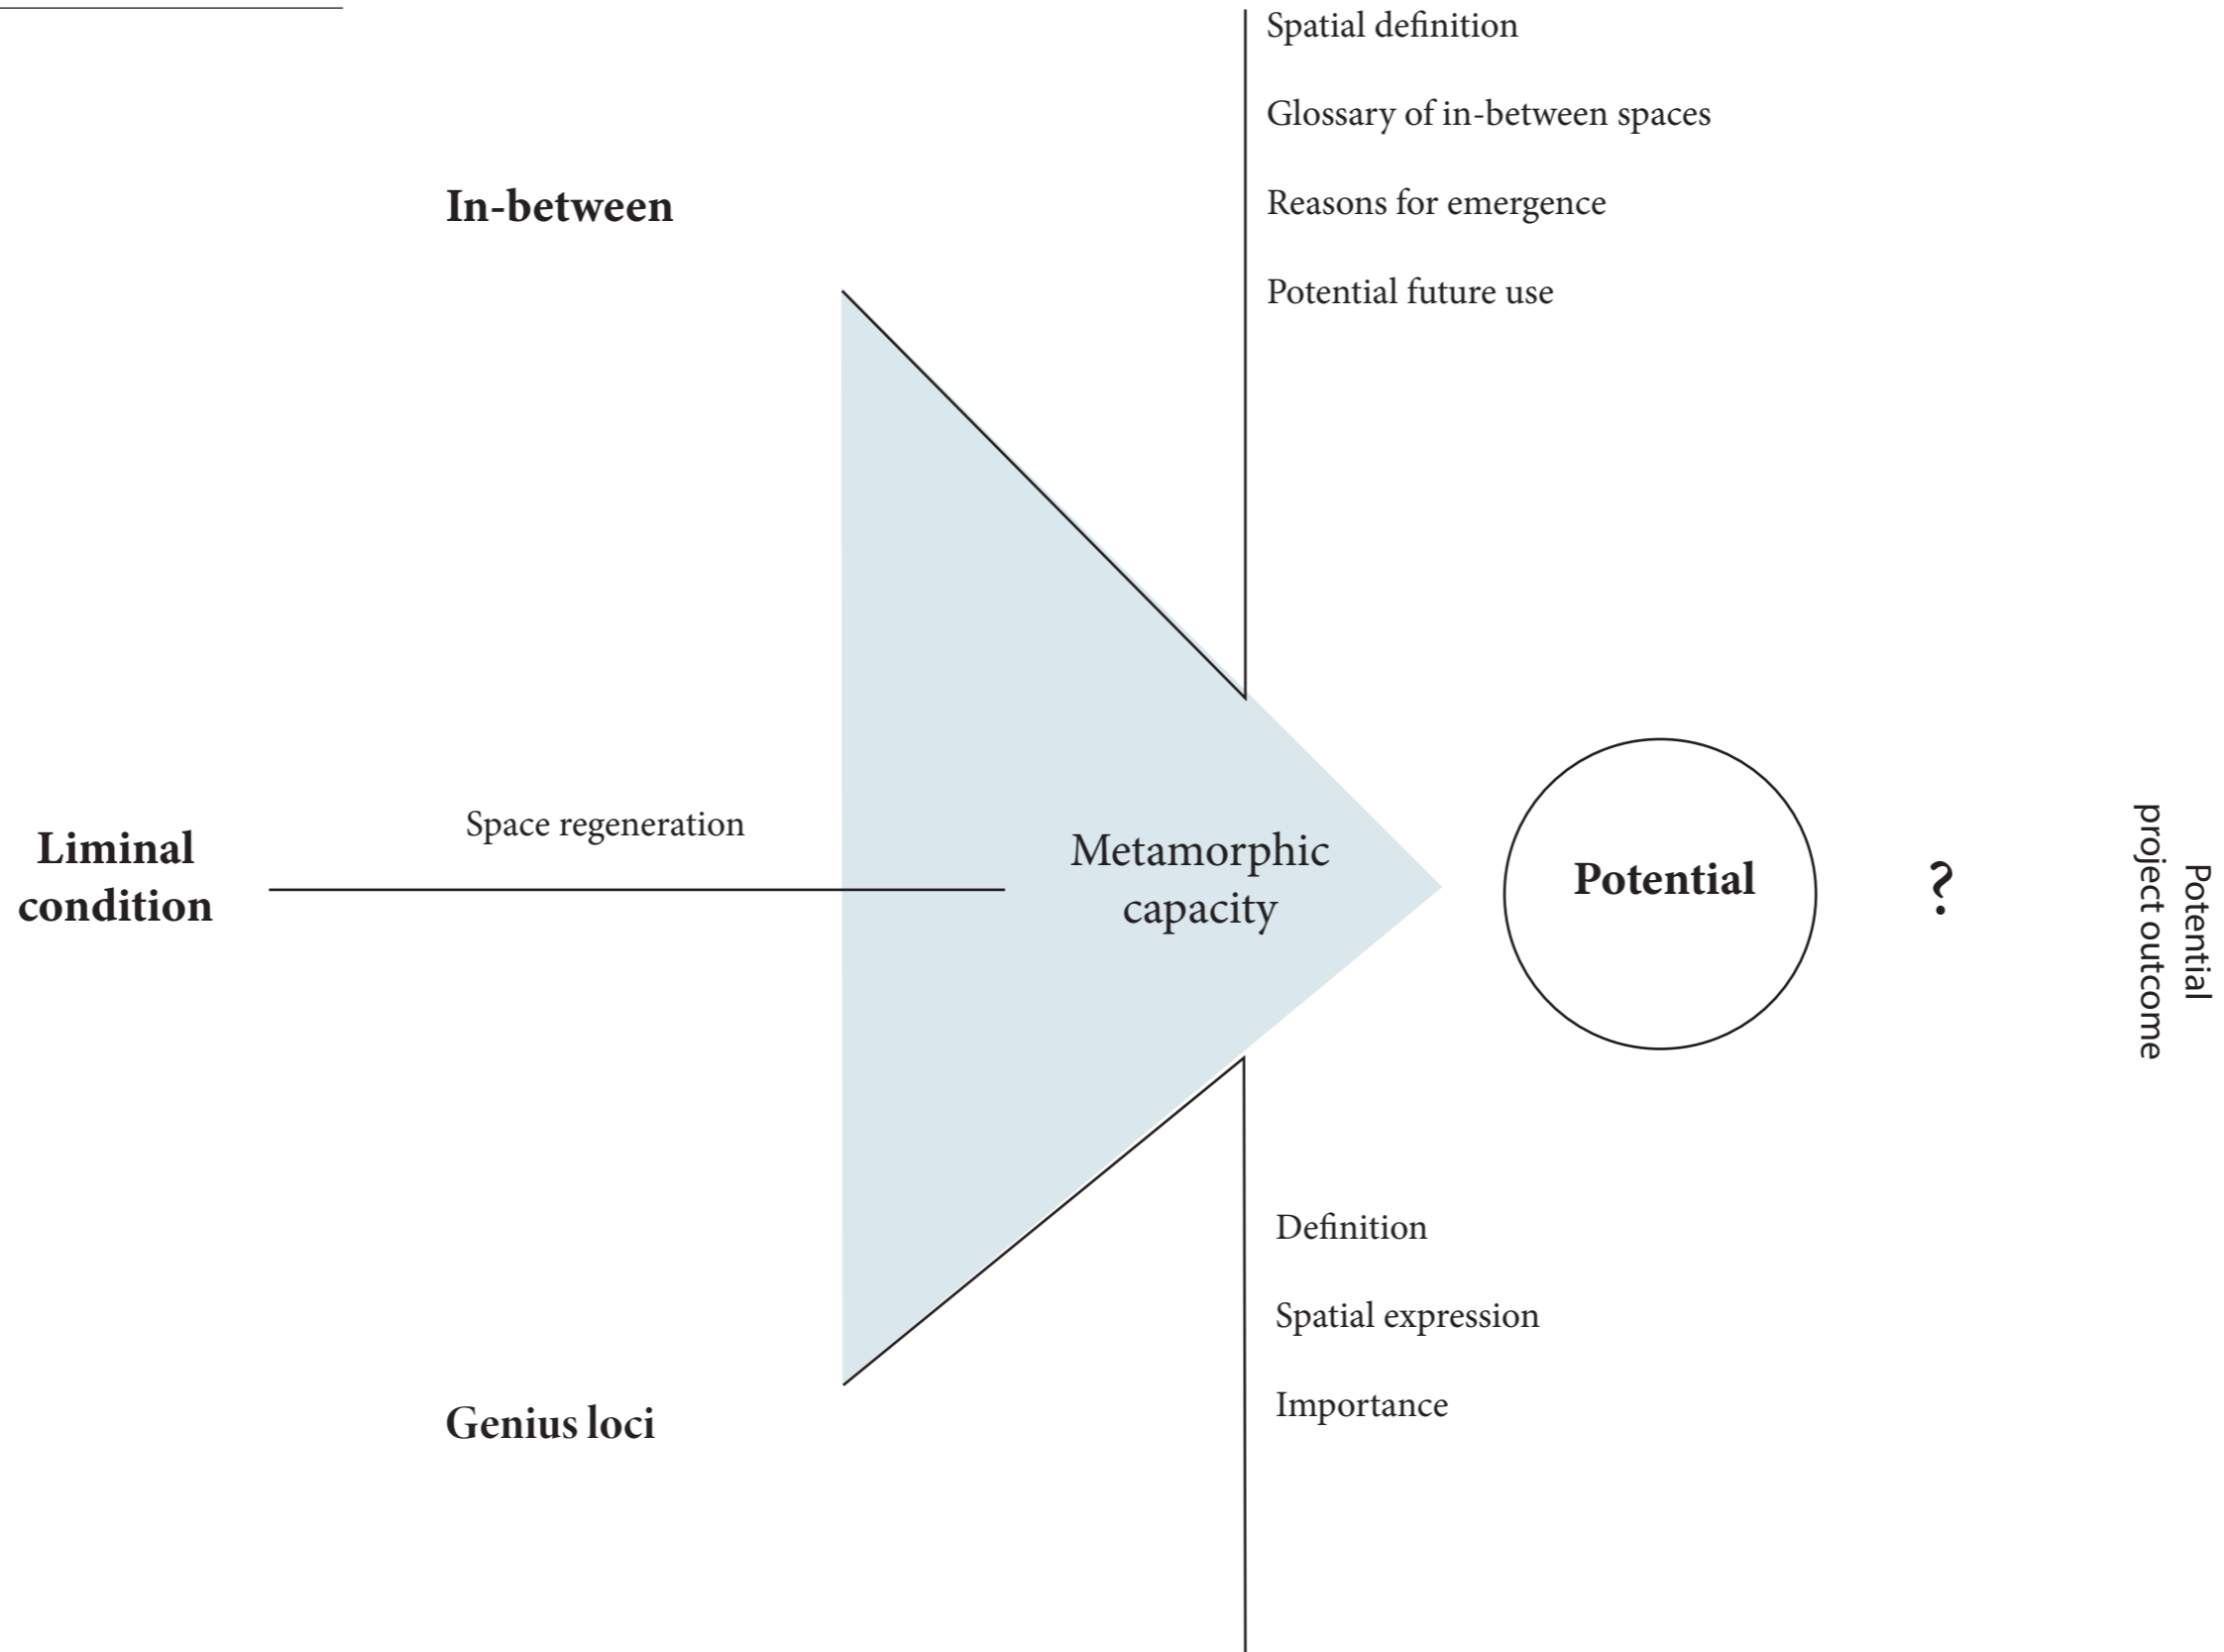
Spatial definition

Glossary of in-between spaces

Reasons for emergence

Potential future use

In-between

Liminal condition

Space regeneration

Metamorphic capacity

Potential

?

Potential project outcome

Genius loci

Definition

Spatial expression

Importance